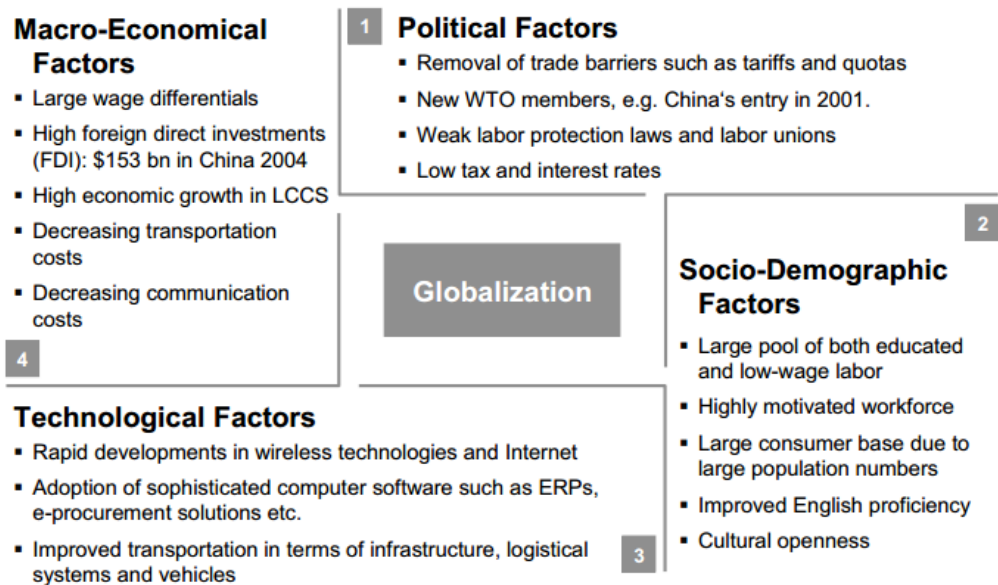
Macro-Economical Factors

- Large wage differentials
- High foreign direct investments (FDI): $153 bn in China 2004
- High economic growth in LCCS
- Decreasing transportation costs
- Decreasing communication costs

4

1 Political Factors

- Removal of trade barriers such as tariffs and quotas
- New WTO members, e.g. China's entry in 2001.
- Weak labor protection laws and labor unions
- Low tax and interest rates

2

Globalization

Socio-Demographic Factors

- Large pool of both educated and low-wage labor
- Highly motivated workforce
- Large consumer base due to large population numbers
- Improved English proficiency
- Cultural openness

Technological Factors

- Rapid developments in wireless technologies and Internet
- Adoption of sophisticated computer software such as ERPs, e-procurement solutions etc.
- Improved transportation in terms of infrastructure, logistical systems and vehicles

3